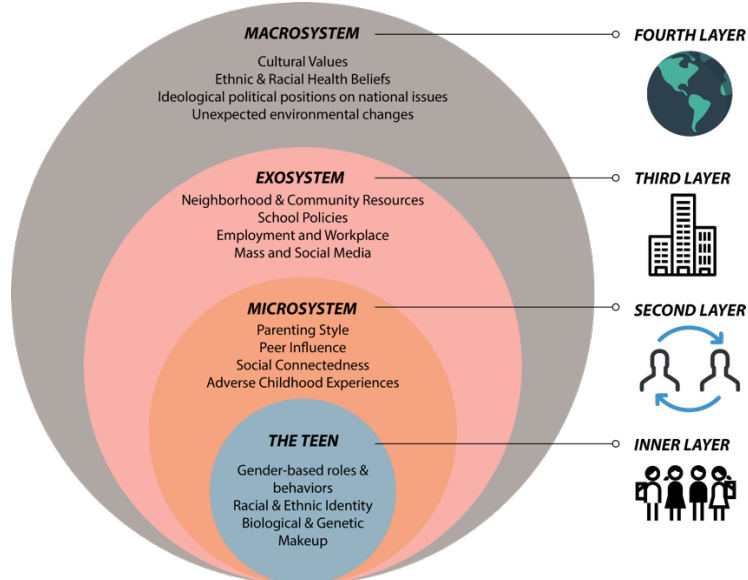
MACROSYSTEM
Cultural Values
Ethnic & Racial Health Beliefs
Ideological political positions on national issues
Unexpected environmental changes

FOURTH LAYER

EXOSYSTEM
Neighborhood & Community Resources
School Policies
Employment and Workplace
Mass and Social Media

THIRD LAYER

MICROSYSTEM
Parenting Style
Peer Influence
Social Connectedness
Adverse Childhood Experiences

SECOND LAYER

THE TEEN
Gender-based roles & behaviors
Racial & Ethnic Identity
Biological & Genetic Makeup

INNER LAYER